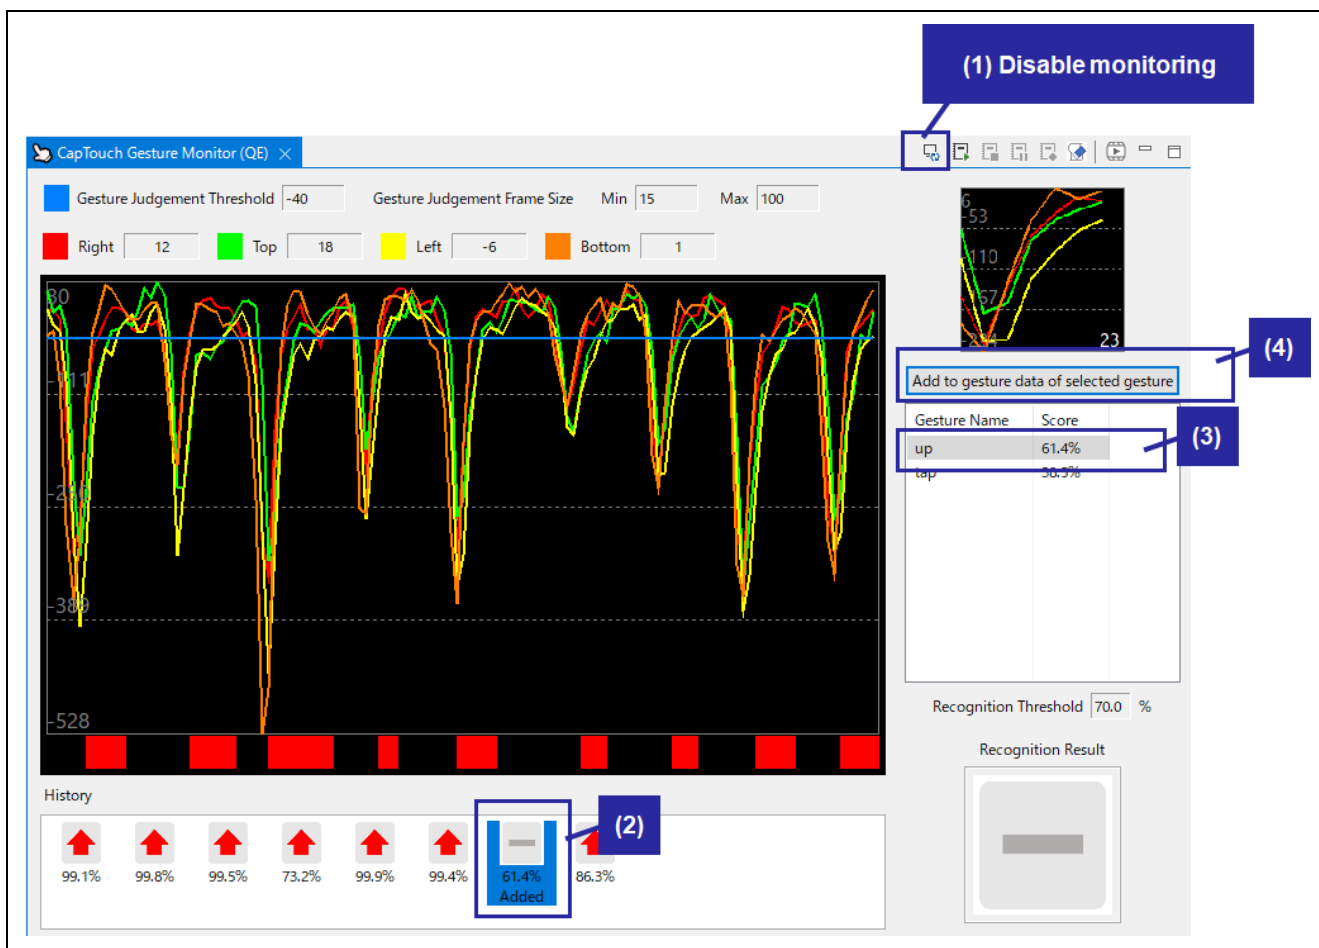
(1) Disable monitoring

CapTouch Gesture Monitor (QE)

Gesture Judgement Threshold -40

Gesture Judgement Frame Size Min 15 Max 100

Right 12 Top 18 Left -6 Bottom 1

80

-111

-230

-380

-528

6

-53

-110

-167

-224

23

(4)

Add to gesture data of selected gesture

| Gesture Name | Score |
|---|---|
| up | 61.4% |
| tap | 58.3% |

(3)

Recognition Threshold 70.0 %

Recognition Result

History

99.1% 99.8% 99.5% 73.2% 99.9% 99.4% 61.4% Added 86.3%

(2)